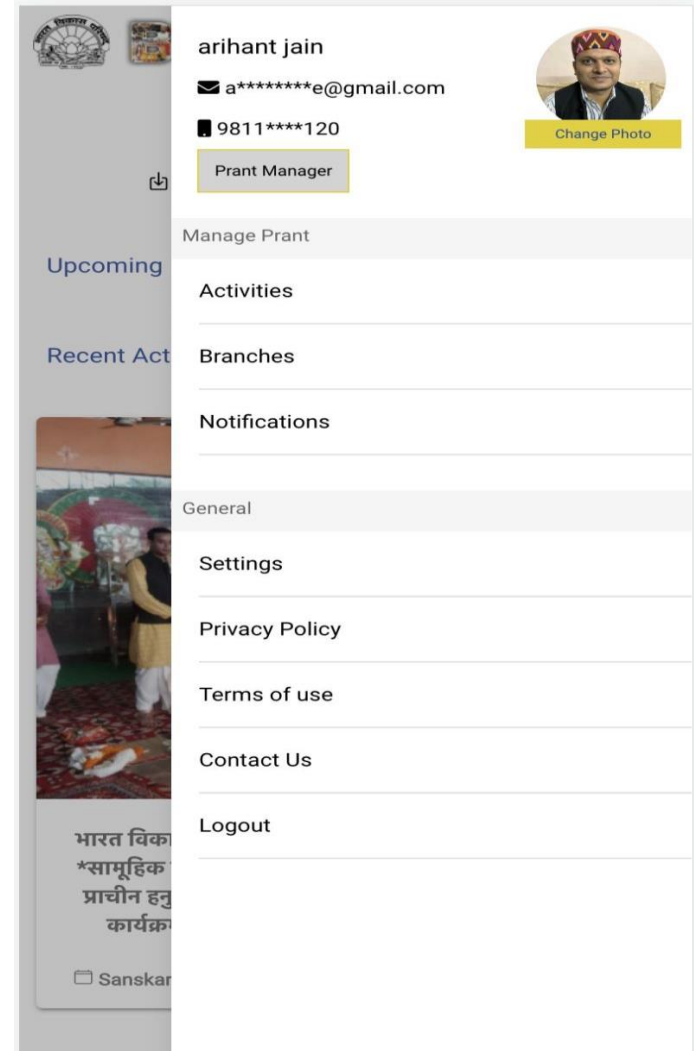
arihant jain

a********e@gmail.com

9811****120

Prant Manager

Change Photo

Upcoming

Recent Act

Manage Prant

Activities

Branches

Notifications

General

Settings

Privacy Policy

Terms of use

Contact Us

Logout

भारत विका
*सामूहिक
प्राचीन हनु
कार्यक्र

Sanskar